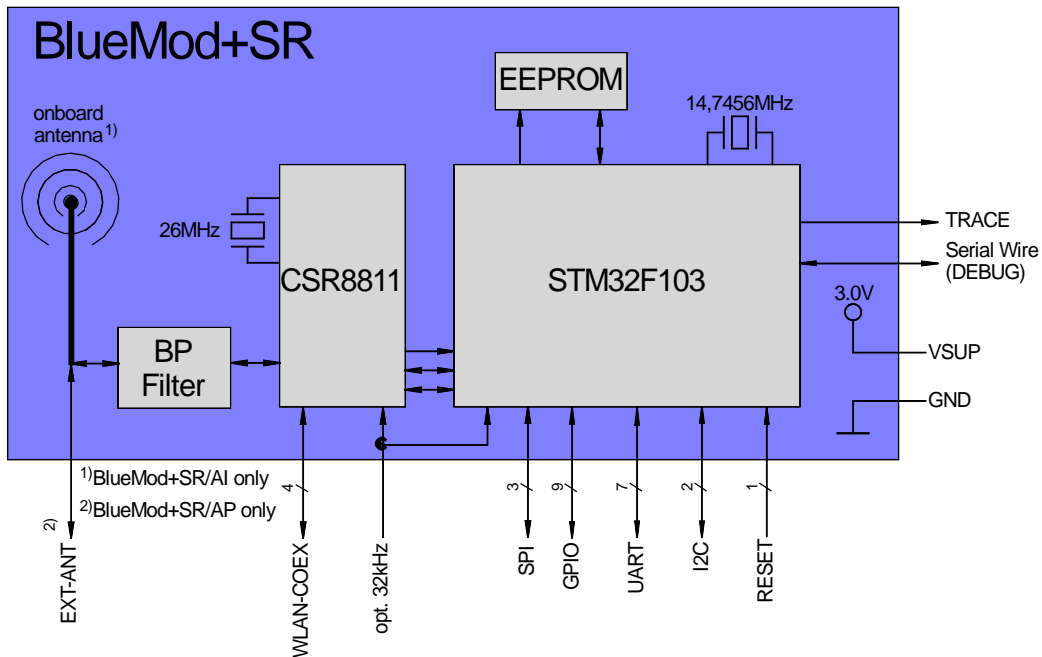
BlueMod+SR

onboard antenna $^{1)}$

EEPROM

14,7456MHz

26MHz

CSR8811

STM32F103

TRACE

Serial Wire (DEBUG)

3.0V

VSUP

BP Filter

GND

$^{1)}$BlueMod+SR/AI only

$^{2)}$BlueMod+SR/AP only

4

3

9

7

2

1

$^{2)}$

EXT-ANT

WLAN-COEX

opt. 32kHz

SPI

GPIO

UART

I2C

RESET